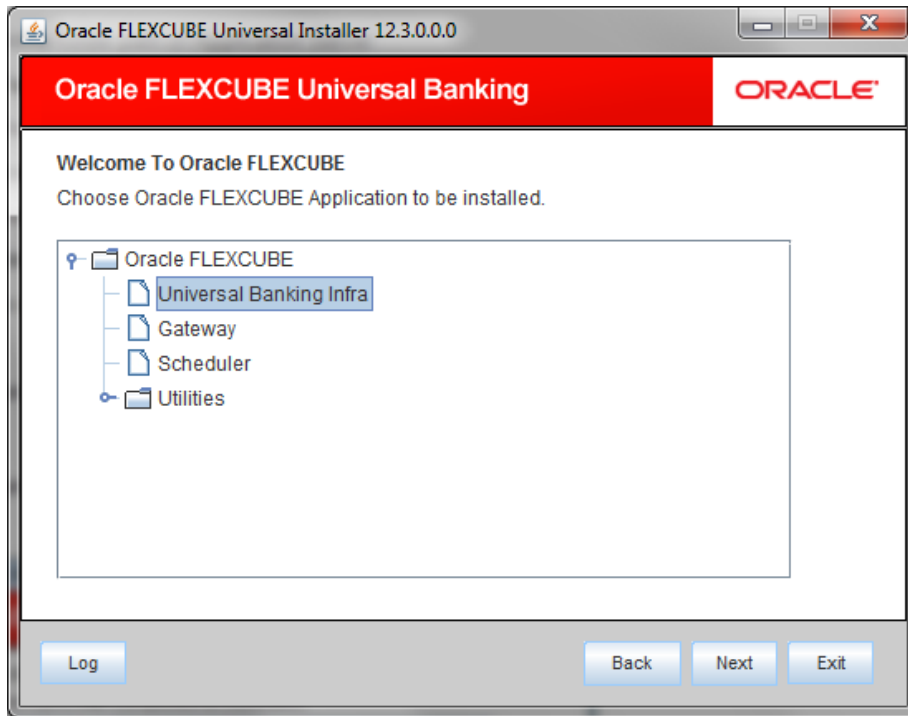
Oracle FLEXCUBE Universal Installer 12.3.0.0.0

Oracle FLEXCUBE Universal Banking

ORACLE

Welcome To Oracle FLEXCUBE

Choose Oracle FLEXCUBE Application to be installed.

Oracle FLEXCUBE
Universal Banking Infra
Gateway
Scheduler
Utilities

Log

Back

Next

Exit